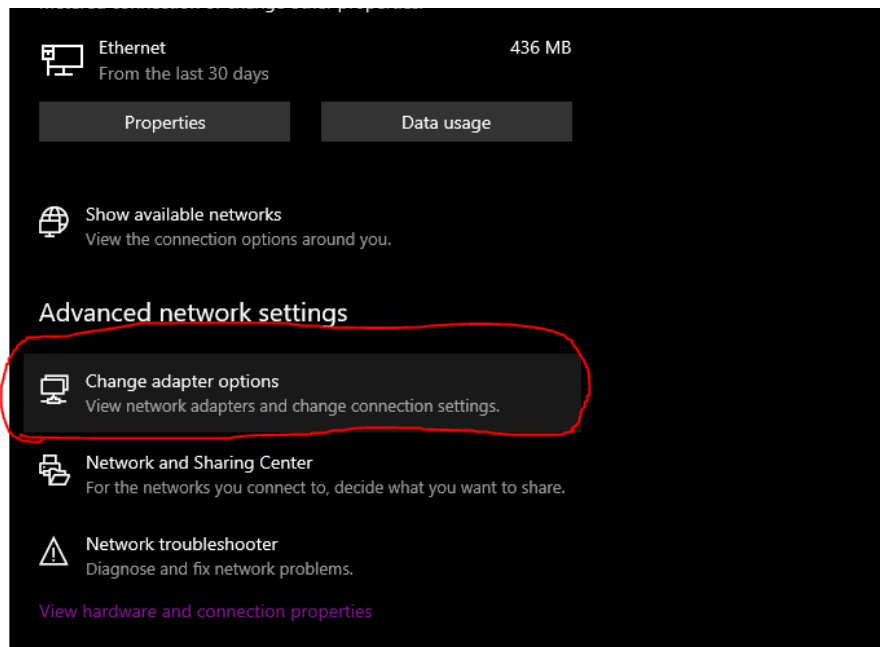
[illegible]

Ethernet
From the last 30 days
436 MB

Properties
Data usage

Show available networks
View the connection options around you.

Advanced network settings

Change adapter options
View network adapters and change connection settings.

Network and Sharing Center
For the networks you connect to, decide what you want to share.

Network troubleshooter
Diagnose and fix network problems.

View hardware and connection properties